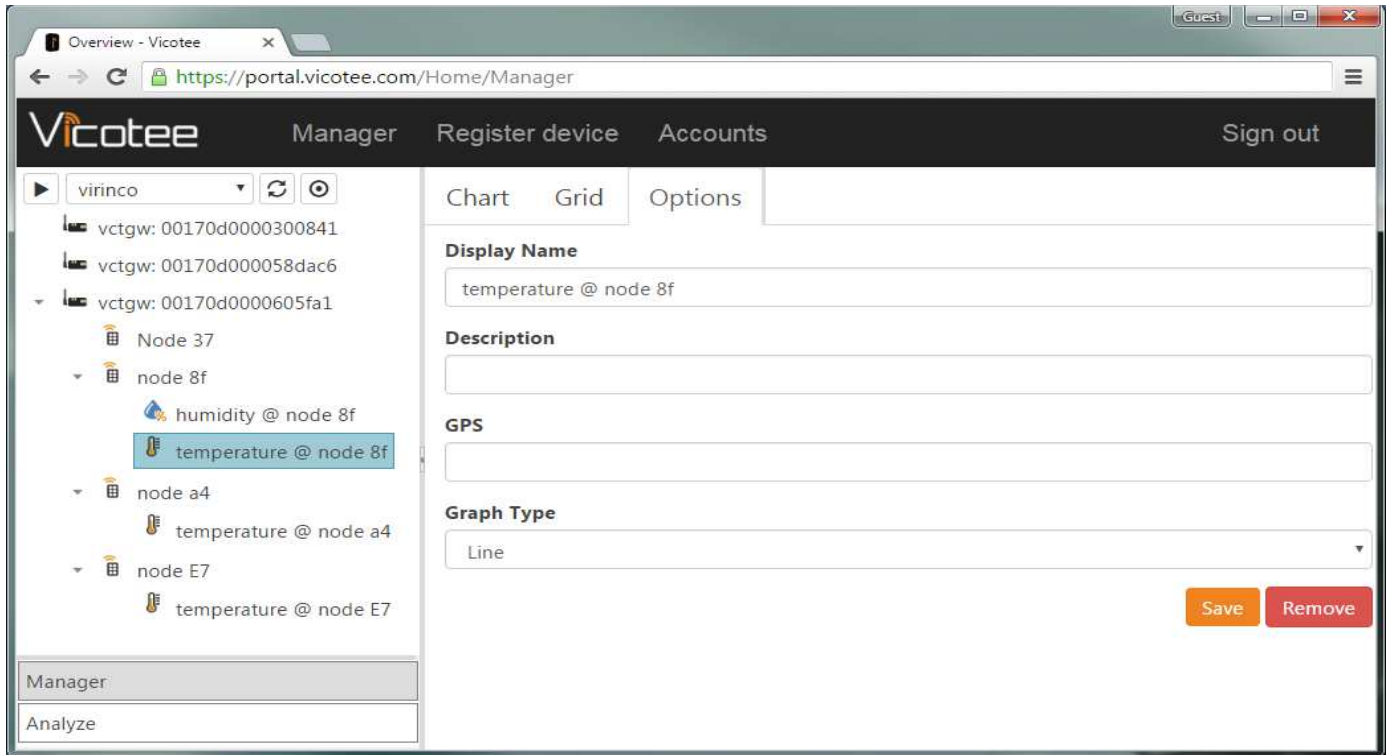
Overview - Vicotee

Guest

https://portal.vicotee.com/Home/Manager

Vicotee Manager Register device Accounts Sign out

virinco

vctgw: 00170d0000300841
vctgw: 00170d000058dac6
vctgw: 00170d0000605fa1
Node 37
node 8f
humidity @ node 8f
temperature @ node 8f
node a4
temperature @ node a4
node E7
temperature @ node E7

Manager
Analyze

Chart Grid Options

Display Name
temperature @ node 8f

Description

GPS

Graph Type
Line

Save Remove